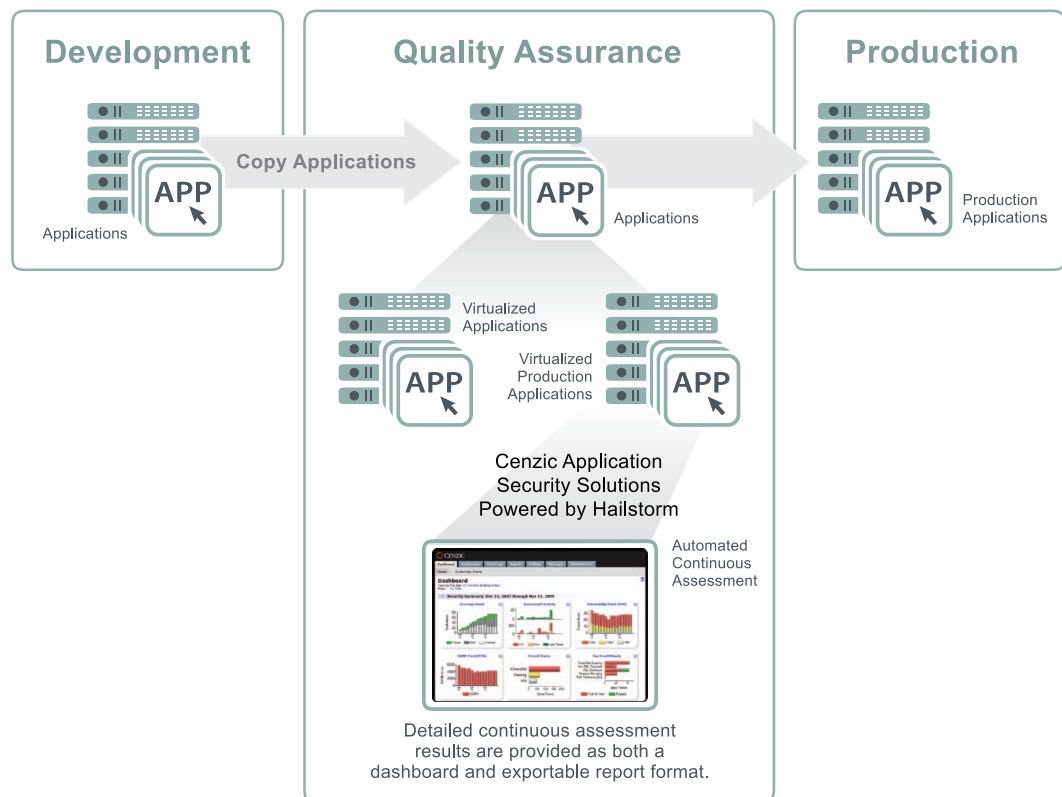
Development

APP

Applications

Copy Applications

Quality Assurance

APP

Applications

Production

APP

Production Applications

Virtualized Applications

APP

Virtualized Production Applications

APP

Cenzic Application Security Solutions Powered by Hailstorm

CENZIC

Dashboard

Automated Continuous Assessment

Detailed continuous assessment results are provided as both a dashboard and exportable report format.